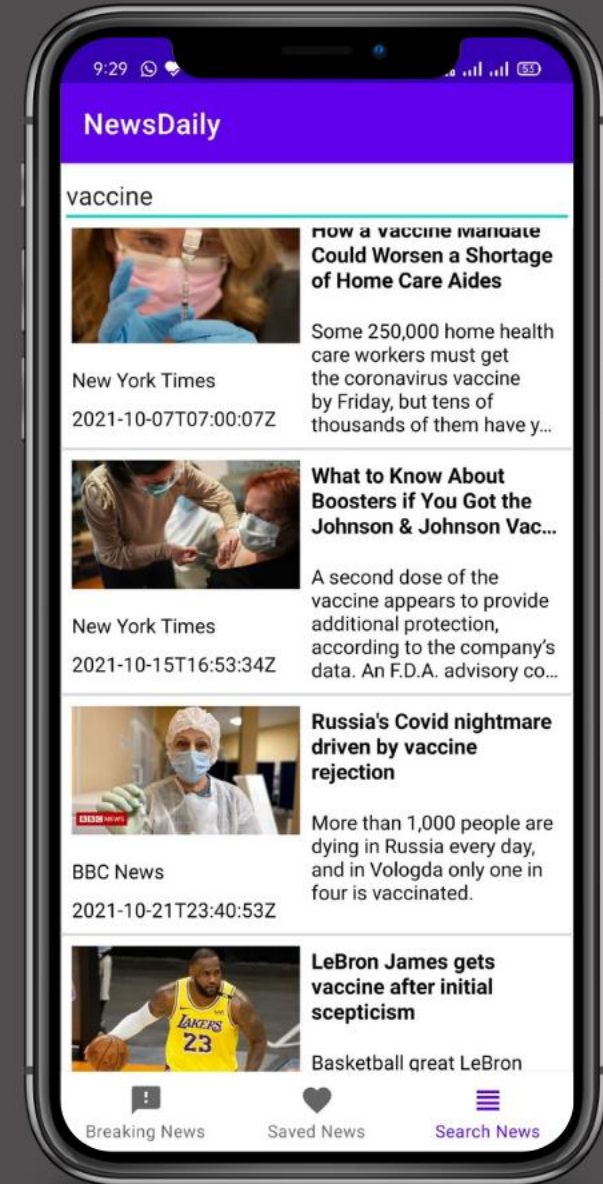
9:29

55

NewsDaily

vaccine

How a Vaccine Mandate Could Worsen a Shortage of Home Care Aides

Some 250,000 home health care workers must get the coronavirus vaccine by Friday, but tens of thousands of them have y...

New York Times

2021-10-07T07:00:07Z

What to Know About Boosters if You Got the Johnson & Johnson Vac...

A second dose of the vaccine appears to provide additional protection, according to the company's data. An F.D.A. advisory co...

New York Times

2021-10-15T16:53:34Z

Russia's Covid nightmare driven by vaccine rejection

More than 1,000 people are dying in Russia every day, and in Vologda only one in four is vaccinated.

BBC NEWS

BBC News

2021-10-21T23:40:53Z

LeBron James gets vaccine after initial scepticism

Basketball great LeBron

LAKERS 23

Breaking News

Saved News

Search News